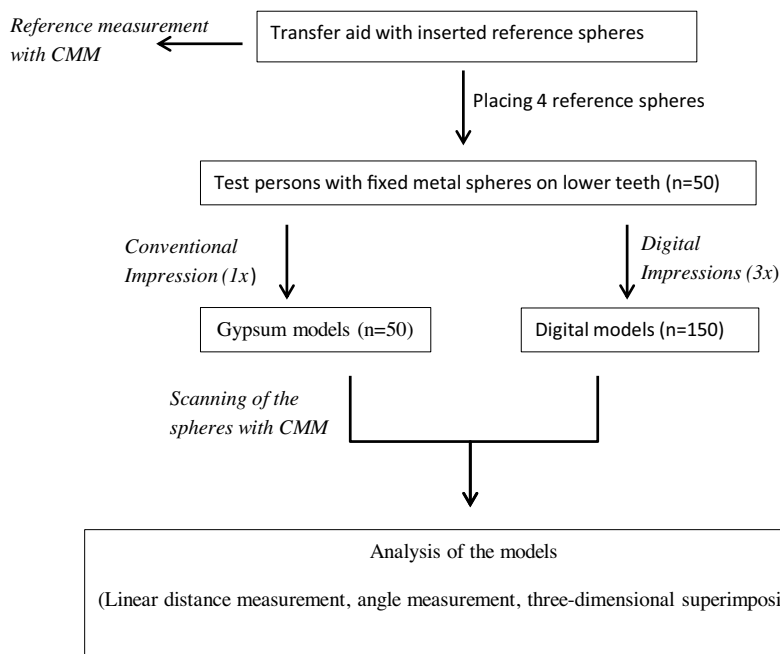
Reference measurement with CMM

Transfer aid with inserted reference spheres

Placing 4 reference spheres

Test persons with fixed metal spheres on lower teeth (n=50)

Conventional Impression (1x)

Digital Impressions (3x)

Gypsum models (n=50)

Digital models (n=150)

Scanning of the spheres with CMM

Analysis of the models

(Linear distance measurement, angle measurement, three-dimensional superimposi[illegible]